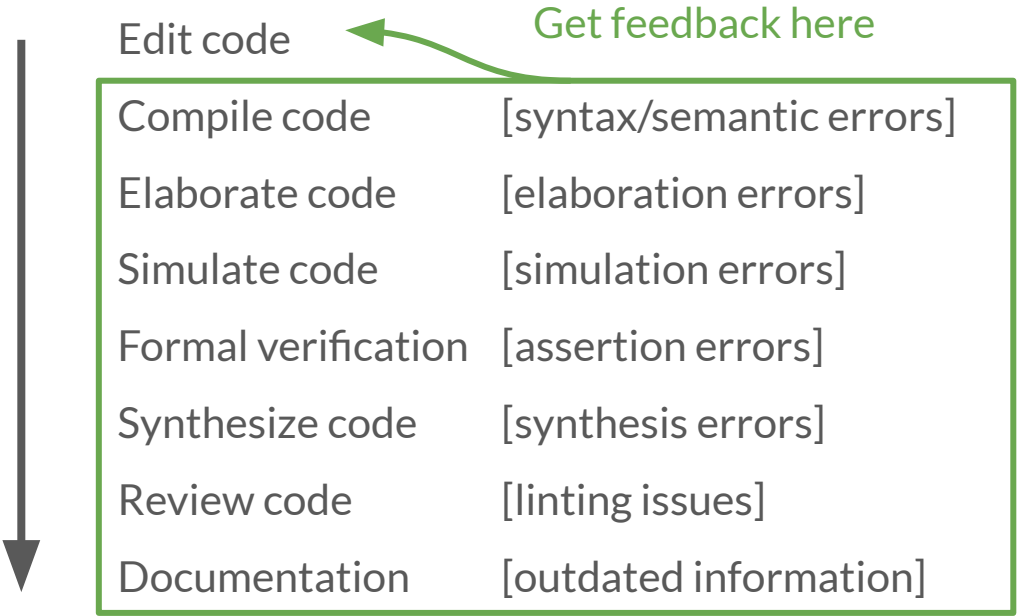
Edit code
Get feedback here

| | |
|---|---|
| Compile code | [syntax/semantic errors] |
| Elaborate code | [elaboration errors] |
| Simulate code | [simulation errors] |
| Formal verification | [assertion errors] |
| Synthesize code | [synthesis errors] |
| Review code | [linting issues] |
| Documentation | [outdated information] |